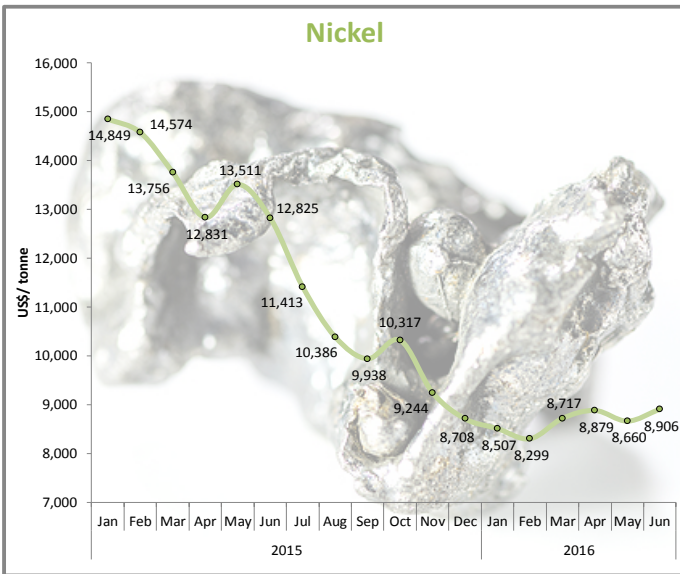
Nickel

16,000
15,000
14,000
13,000
12,000
11,000
10,000
9,000
8,000
7,000

US$/ tonne

14,849
14,574
13,756
12,831
13,511
12,825
11,413
10,386
9,938
10,317
9,244
8,708
8,507
8,299
8,717
8,879
8,660
8,906

Jan Feb Mar Apr May Jun Jul Aug Sep Oct Nov Dec Jan Feb Mar Apr May Jun

2015

2016